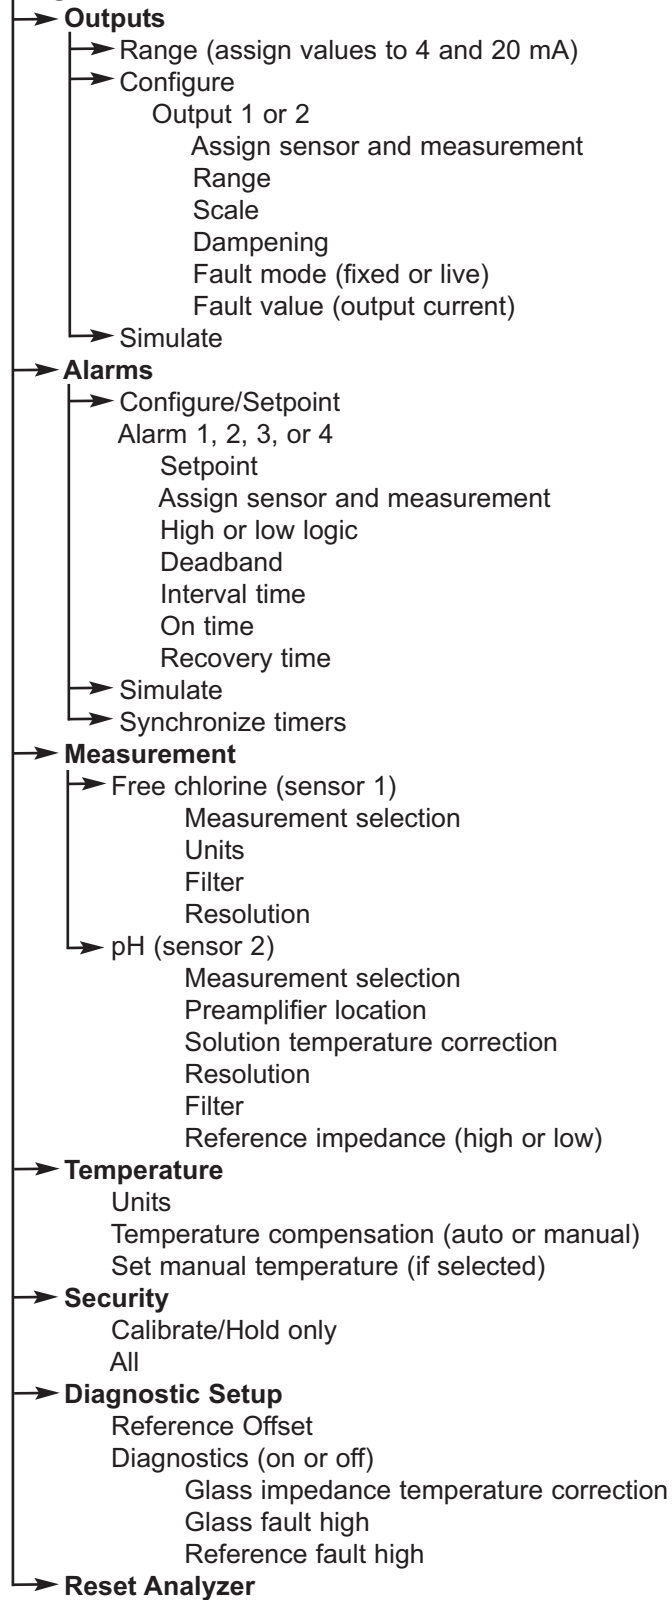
Outputs
Range (assign values to 4 and 20 mA)
Configure
Output 1 or 2
Assign sensor and measurement
Range
Scale
Dampening
Fault mode (fixed or live)
Fault value (output current)
Simulate
Alarms
Configure/Setpoint
Alarm 1, 2, 3, or 4
Setpoint
Assign sensor and measurement
High or low logic
Deadband
Interval time
On time
Recovery time
Simulate
Synchronize timers
Measurement
Free chlorine (sensor 1)
Measurement selection
Units
Filter
Resolution
pH (sensor 2)
Measurement selection
Preamplifier location
Solution temperature correction
Resolution
Filter
Reference impedance (high or low)
Temperature
Units
Temperature compensation (auto or manual)
Set manual temperature (if selected)
Security
Calibrate/Hold only
All
Diagnostic Setup
Reference Offset
Diagnostics (on or off)
Glass impedance temperature correction
Glass fault high
Reference fault high
Reset Analyzer